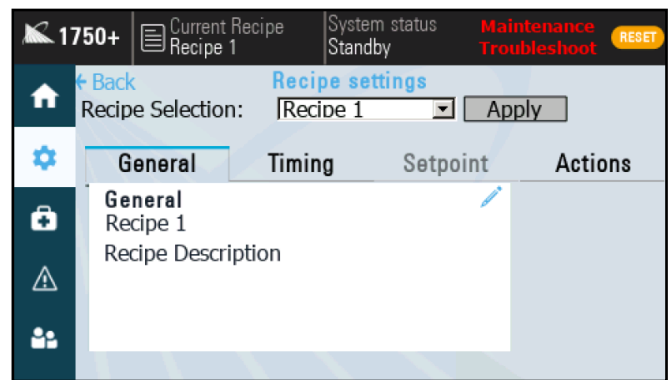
1750+ Current Recipe Recipe 1 System status Standby Maintenance Troubleshoot RESET

← Back Recipe settings

Recipe Selection: Recipe 1 Apply

| General | Timing | Setpoint | Actions |
|---|---|---|---|

General
Recipe 1

Recipe Description